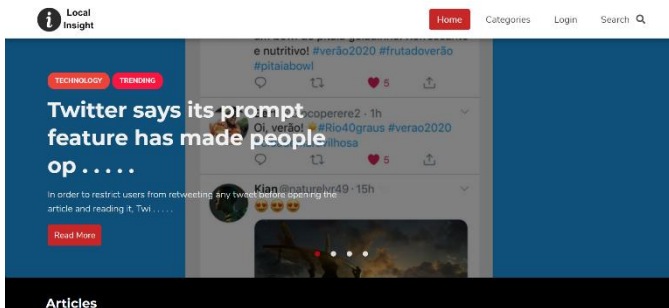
Local Insight

Home Categories Login Search

e nutritivo! #verão2020 #frutadoverão #pitaiabowl

5

TECHNOLOGY TRENDING

Twitter says its prompt feature has made people op . . . . .

coperere2 · 1h
Oi, verão! #Rio40graus #verao2020 ilhosa

5

In order to restrict users from retweeting any tweet before opening the article and reading it, Twi . . . . .

Kian @naturelvr49 · 15h

Read More

Articles